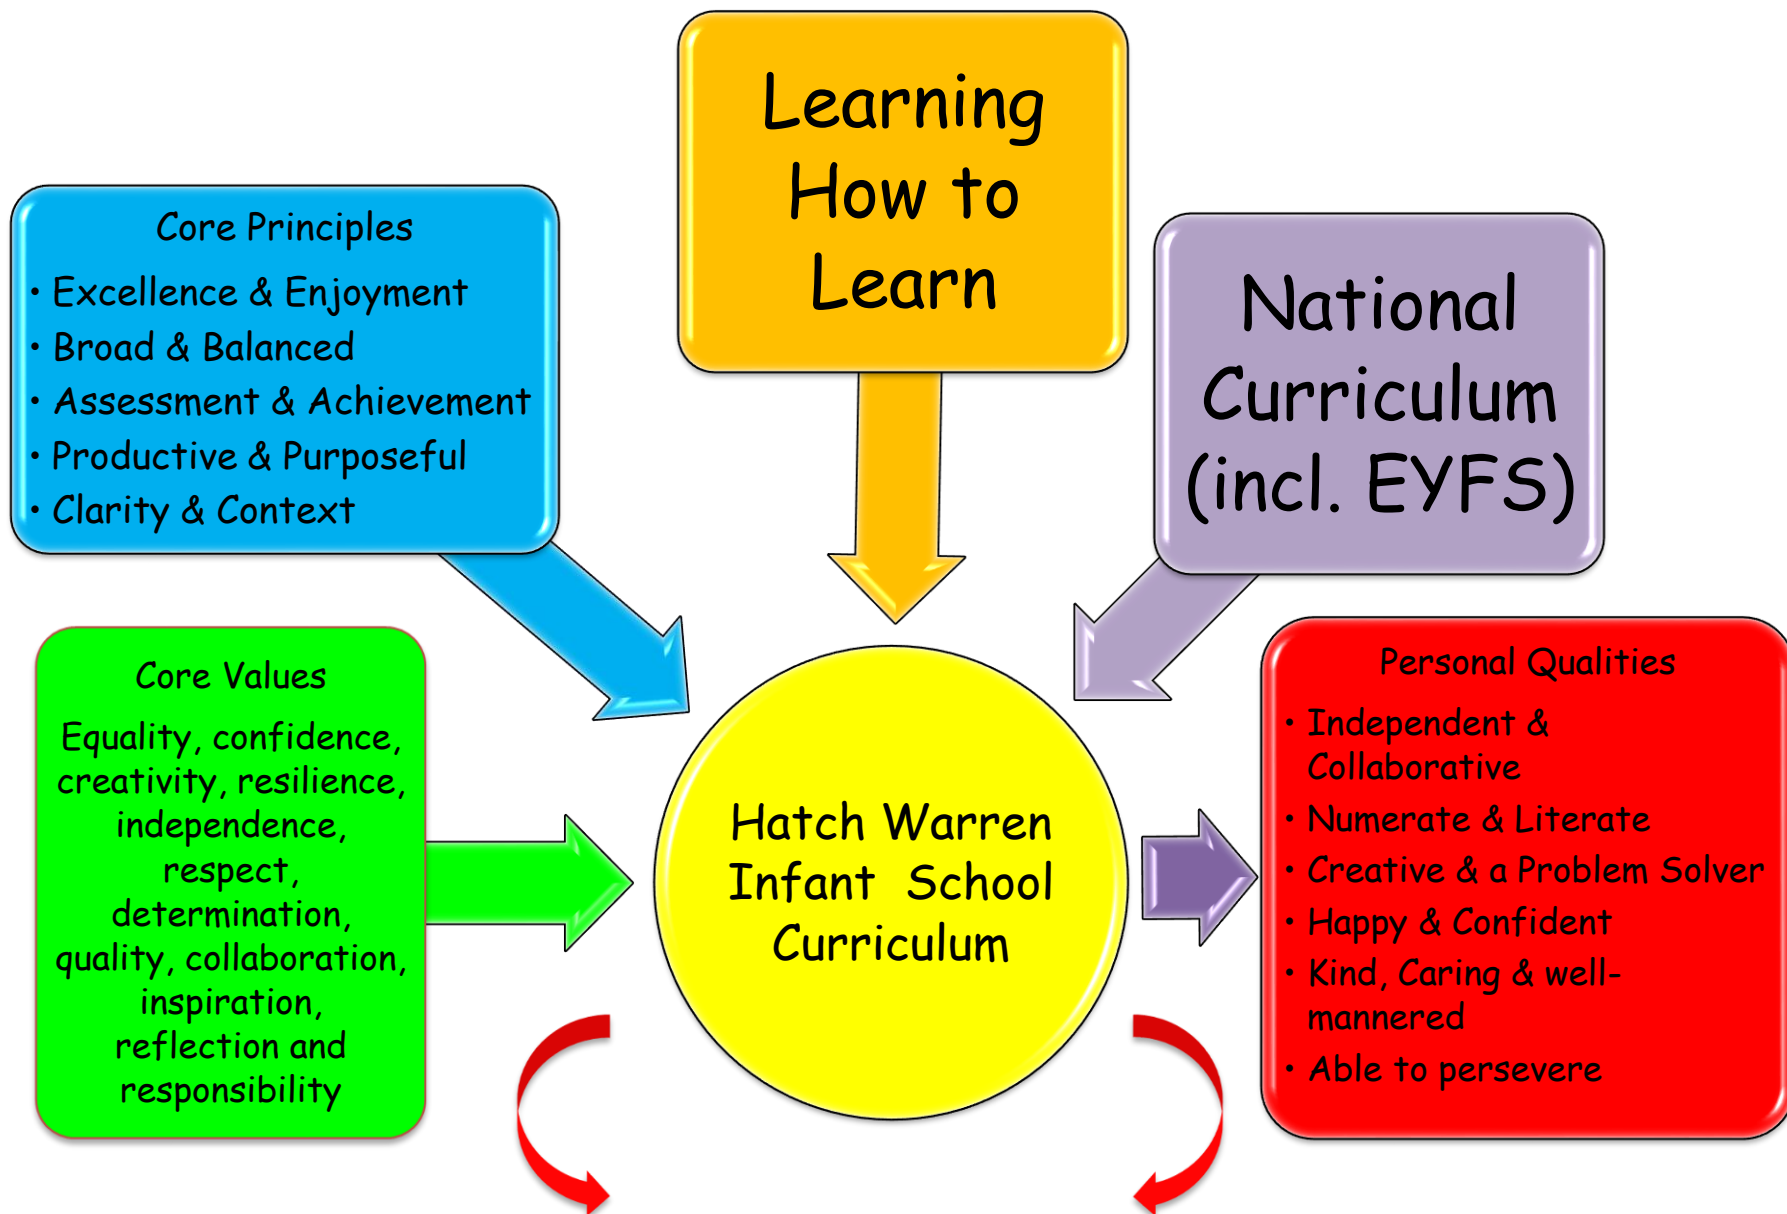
Core Principles

- Excellence & Enjoyment
- Broad & Balanced
- Assessment & Achievement
- Productive & Purposeful
- Clarity & Context

Learning How to Learn

National Curriculum (incl. EYFS)

Core Values

Equality, confidence, creativity, resilience, independence, respect, determination, quality, collaboration, inspiration, reflection and responsibility

Hatch Warren Infant School Curriculum

Personal Qualities

- Independent & Collaborative
- Numerate & Literate
- Creative & a Problem Solver
- Happy & Confident
- Kind, Caring & well-mannered
- Able to persevere